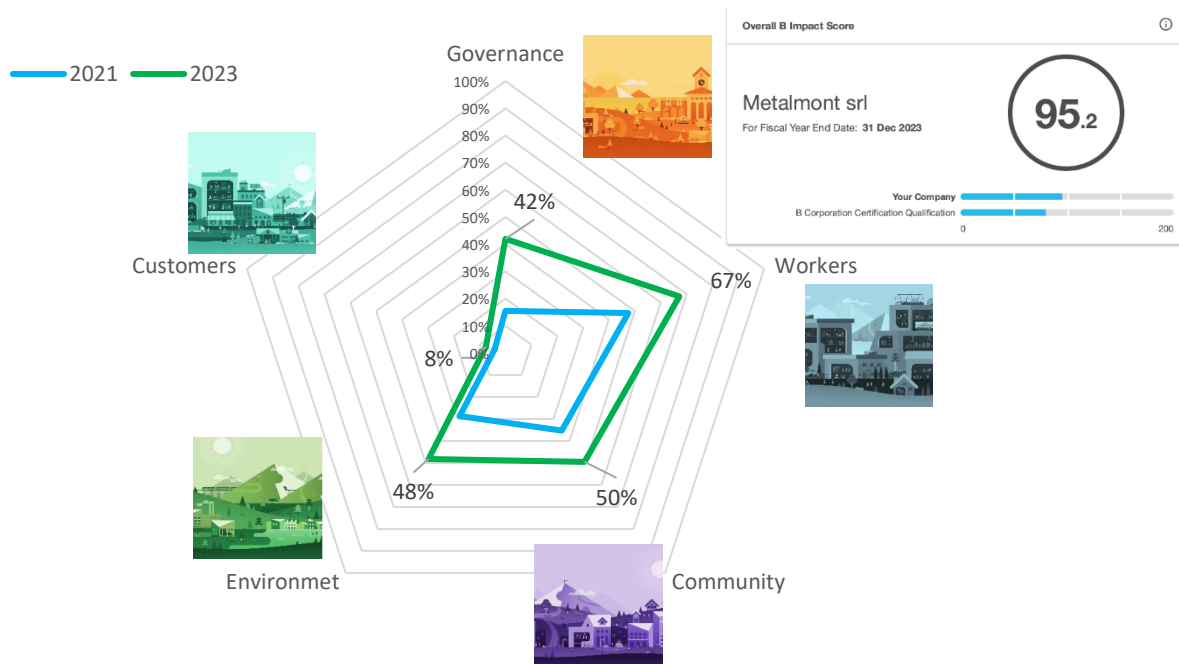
2021 2023

Governance

100%
90%
80%
70%
60%
50%
40%
30%
20%
10%
0%

42%

Customers

Workers

67%

8%

48%

50%

Environmet

Community

Overall B Impact Score

Metalmont srl

For Fiscal Year End Date: 31 Dec 2023

95.2

Your Company

B Corporation Certification Qualification

0

200